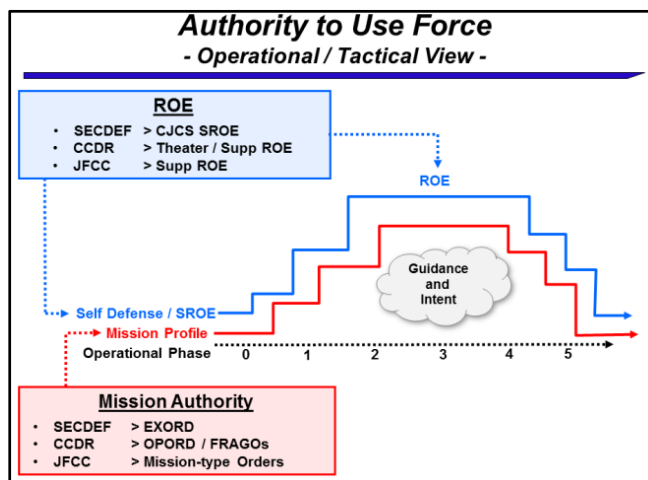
Authority to Use Force

- Operational / Tactical View -

ROE

- SECDEF > CJCS SROE
- CCDR > Theater / Supp ROE
- JFCC > Supp ROE

ROE

Guidance and Intent

Self Defense / SROE

Mission Profile

Operational Phase

0 1 2 3 4 5

Mission Authority

- SECDEF > EXORD
- CCDR > OPORD / FRAGOs
- JFCC > Mission-type Orders